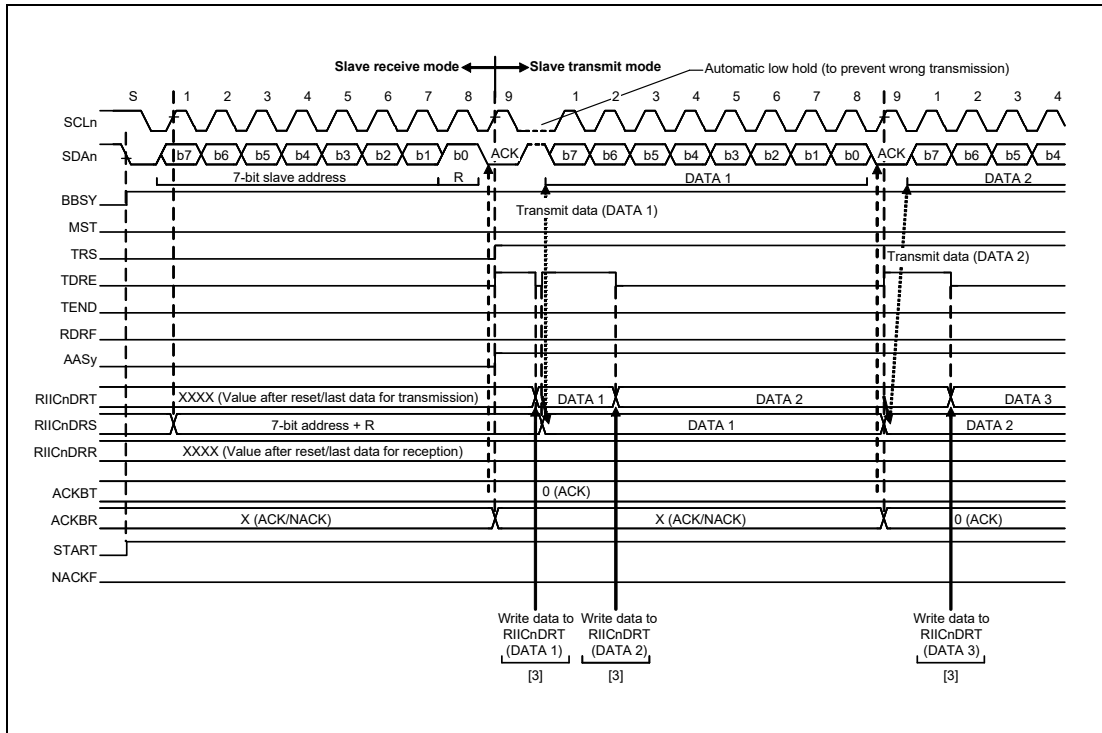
Slave receive mode
Slave transmit mode
Automatic low hold (to prevent wrong transmission)

S 1 2 3 4 5 6 7 8 9 1 2 3 4 5 6 7 8 9 1 2 3 4

SCLn
SDAn
b7 b6 b5 b4 b3 b2 b1 b0 ACK b7 b6 b5 b4 b3 b2 b1 b0 ACK b7 b6 b5 b4
7-bit slave address R DATA 1 DATA 2
BBSY
MST
Transmit data (DATA 1)
TRS
TDRE
Transmit data (DATA 2)
TEND
RDRF
AASy
RIICnDRT XXXX (Value after reset/last data for transmission) DATA 1 DATA 2 DATA 3
RIICnDRS 7-bit address + R DATA 1 DATA 2
RIICnDRR XXXX (Value after reset/last data for reception)
ACKBT 0 (ACK)
ACKBR X (ACK/NACK) X (ACK/NACK) 0 (ACK)
START
NACKF

Write data to RIICnDRT (DATA 1)
[3]
Write data to RIICnDRT (DATA 2)
[3]
Write data to RIICnDRT (DATA 3)
[3]